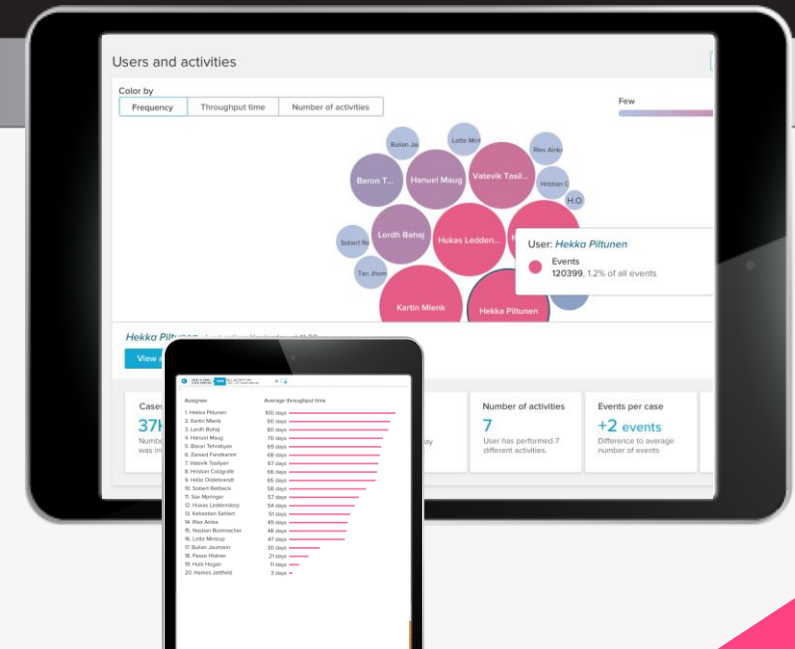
Users and activities

Color by

Frequency | Throughput time | Number of activities

Few

Bulian Ja | Lotte Mi | Riev Ainko | Baron T... | Hanuel Maug | Vatevik Tasil... | Hristian C | H.O | Lordh Bahaj | Hukas Ledden... | Sobert Re | Tan Jhom | Kartin Mlenk | Hekka Piltunen

User: Hekka Piltunen
Events
120399, 1.2% of all events

Hekka Piltunen

View a

Cases
37K
Numbe
was in

Number of activities
7
User has performed 7 different activities.

Events per case
+2 events
Difference to average number of events

Assignee | Average throughput time
1. Hekka Piltunen | 100 days
2. Kartin Mlenk | 90 days
3. Lordh Bahaj | 80 days
4. Hanuel Maug | 70 days
5. Baron Tehrabyan | 69 days
6. Zeeed Fandkarim | 68 days
7. Vatevik Tasilyan | 67 days
8. Hristian Cotzgriffe | 66 days
9. Hollo Oldebrandt | 65 days
10. Sobert Reilbeck | 58 days
11. Sax Mpringer | 57 days
12. Hukas Leddendorp | 54 days
13. Aebastian Sahlert | 51 days
14. Riev Ainke | 49 days
15. Nastian Bominacher | 48 days
16. Lotte Mitrup | 47 days
17. Bulian Jaumann | 30 days
18. Passo Hlainer | 21 days
19. Hulk Hogan | 11 days
20. Hames Jettfield | 3 days